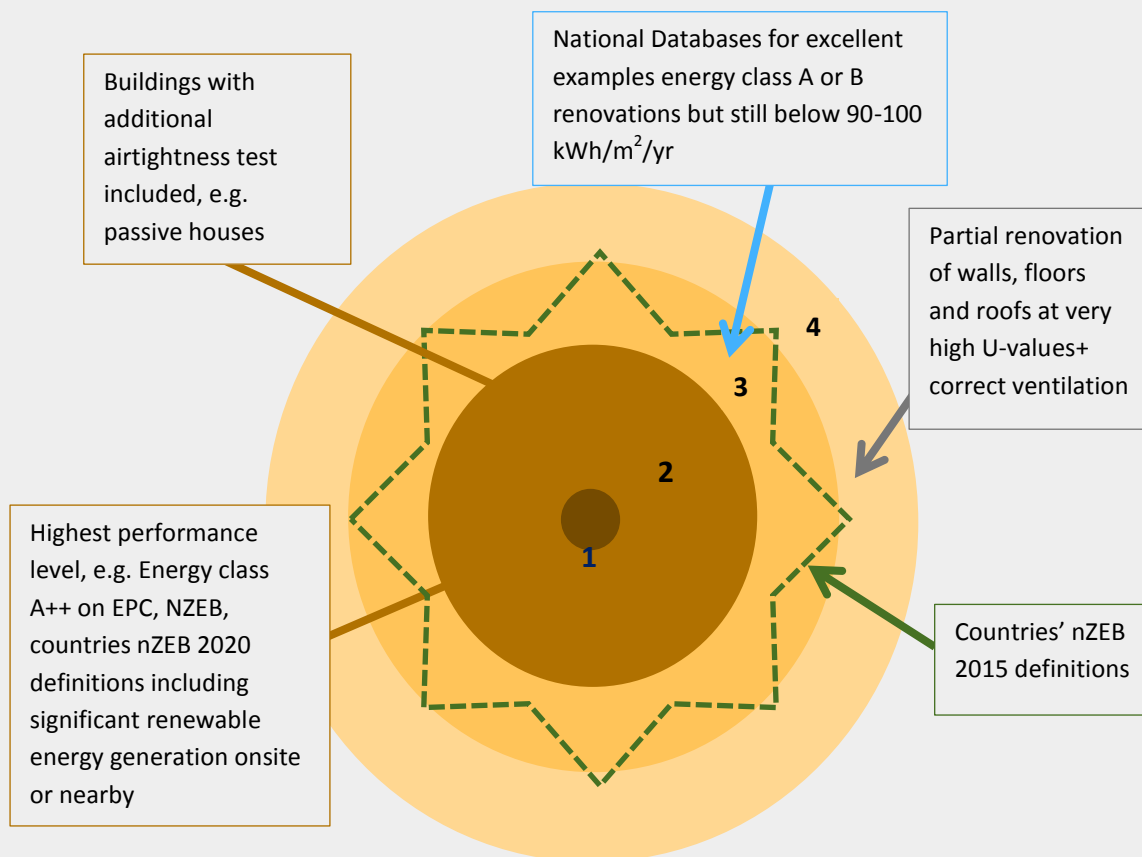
Buildings with additional airtightness test included, e.g. passive houses

National Databases for excellent examples energy class A or B renovations but still below 90-100 kWh/m$^2$/yr

Partial renovation of walls, floors and roofs at very high U-values+ correct ventilation

4

3

2

1

Highest performance level, e.g. Energy class A++ on EPC, NZEB, countries nZEB 2020 definitions including significant renewable energy generation onsite or nearby

Countries' nZEB 2015 definitions